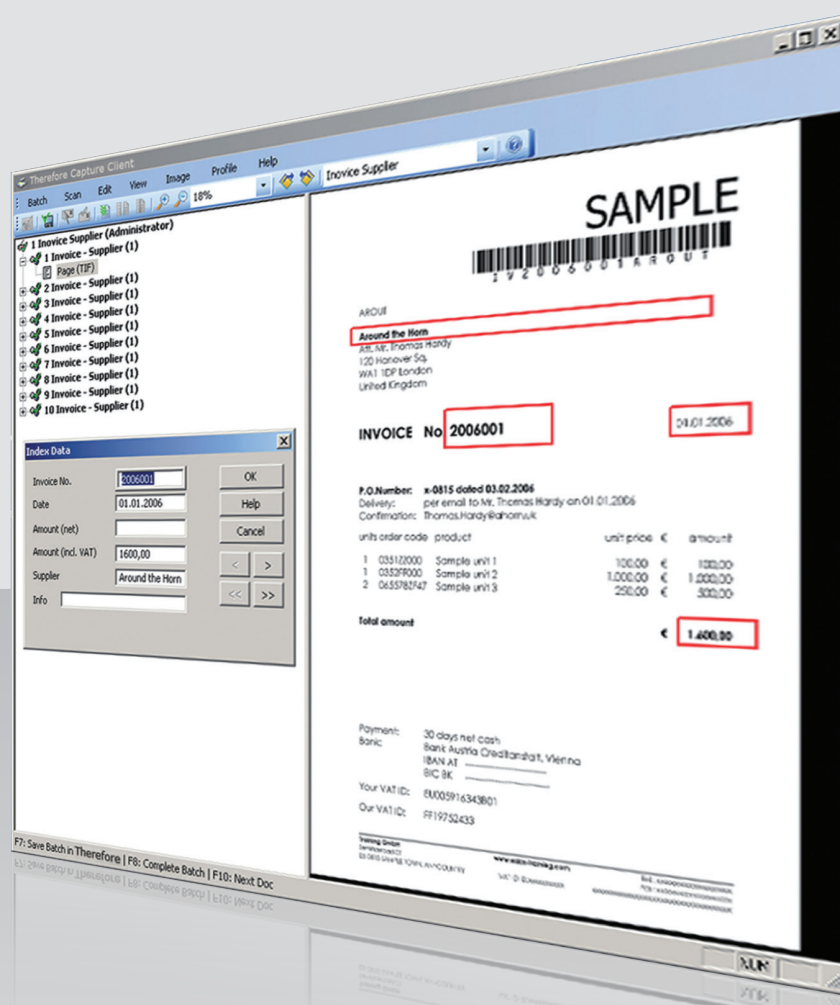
Therefore Capture Client

Batch Scan Edit View Image Profile Help

18%

Invoice Supplier

1 Invoice Supplier (Administrator)
1 Invoice - Supplier (1)
Page (TIF)
2 Invoice - Supplier (1)
3 Invoice - Supplier (1)
4 Invoice - Supplier (1)
5 Invoice - Supplier (1)
6 Invoice - Supplier (1)
7 Invoice - Supplier (1)
8 Invoice - Supplier (1)
9 Invoice - Supplier (1)
10 Invoice - Supplier (1)

Index Data

| Invoice No. | 2006001 |
|---|---|
| Date | 01.01.2006 |
| Amount (net) | |
| Amount (incl. VAT) | 1600,00 |
| Supplier | Around the Horn |
| Info | |

OK
Help
Cancel
<
>
<<
>>

SAMPLE

1V2006001AROUT

AROUT

Around the Horn
Att. Mr. Thomas Hardy
120 Hanover Sq.
WA1 1DP London
United Kingdom

INVOICE No 2006001

01.01.2006

P.O.Number: x-0815 dated 03.02.2006
Delivery: per email to Mr. Thomas Hardy on 01.01.2006
Confirmation: Thomas.Hardy@ahorn.uk

| units | order code | product | unit price | € | amount |
|---|---|---|---|---|---|
| 1 | 0351Z000 | Sample unit 1 | 100,00 | € | 100,00 |
| 1 | 0352F000 | Sample unit 2 | 1.000,00 | € | 1.000,00 |
| 2 | 0655782F47 | Sample unit 3 | 250,00 | € | 500,00 |

Total amount € 1.600,00

Payment: 30 days net cash
Bank: Bank Austria Creditanstalt, Vienna
IBAN AT
BIC BK

Your VAT ID: EU005916343B01
Our VAT ID: FF19752433

F7: Save Batch in Therefore | F8: Complete Batch | F10: Next Doc

NUM